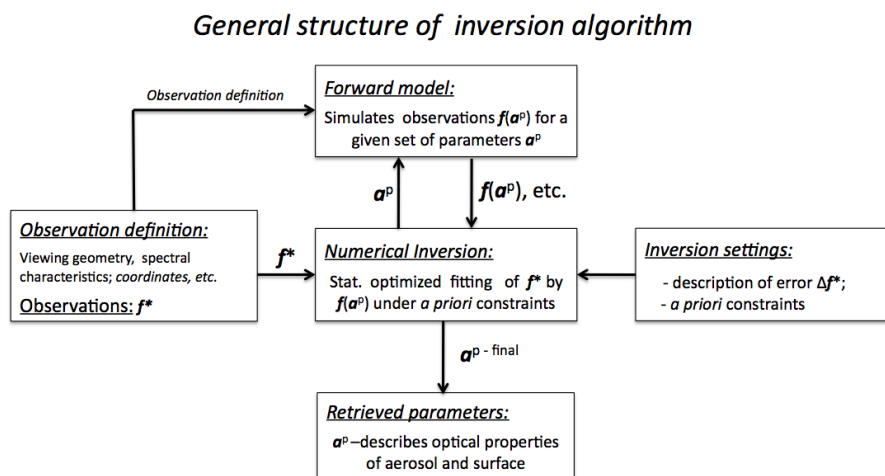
General structure of inversion algorithm

Observation definition

Forward model:
Simulates observations $f(a^p)$ for a given set of parameters $a^p$

$a^p$

$f(a^p)$, etc.

Observation definition:
Viewing geometry, spectral characteristics; coordinates, etc.
Observations: $f^*$

$f^*$

Numerical Inversion:
Stat. optimized fitting of $f^*$ by $f(a^p)$ under a priori constraints

Inversion settings:
- description of error $\Delta f^*$;
- a priori constraints

$a^{p\text{ - final}}$

Retrieved parameters:
$a^p$ –describes optical properties of aerosol and surface